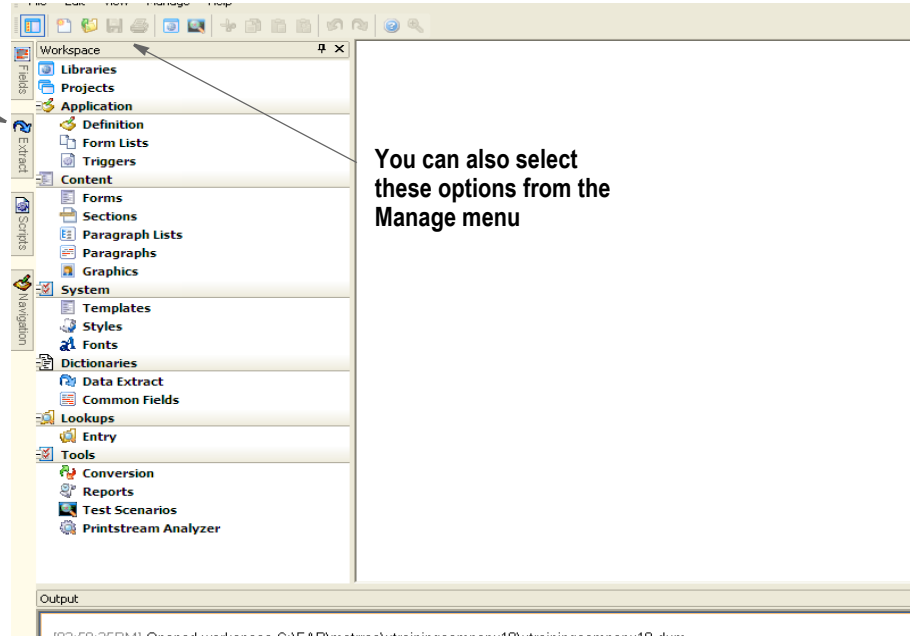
Fields

Extract

Scripts

Navigation

Workspace

Libraries

Projects

Application

Definition

Form Lists

Triggers

Content

Forms

Sections

Paragraph Lists

Paragraphs

Graphics

System

Templates

Styles

Fonts

Dictionaries

Data Extract

Common Fields

Lookups

Entry

Tools

Conversion

Reports

Test Scenarios

Printstream Analyzer

You can also select these options from the Manage menu

Output

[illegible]